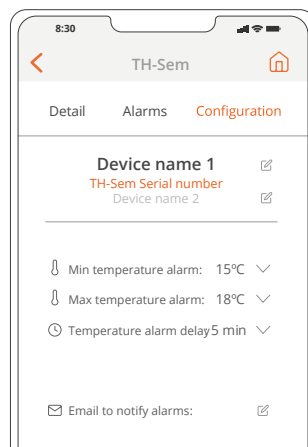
8:30

TH-Sem

Detail Alarms Configuration

Device name 1
TH-Sem Serial number
Device name 2

Min temperature alarm: 15ºC
Max temperature alarm: 18ºC
Temperature alarm delay 5 min

Email to notify alarms: